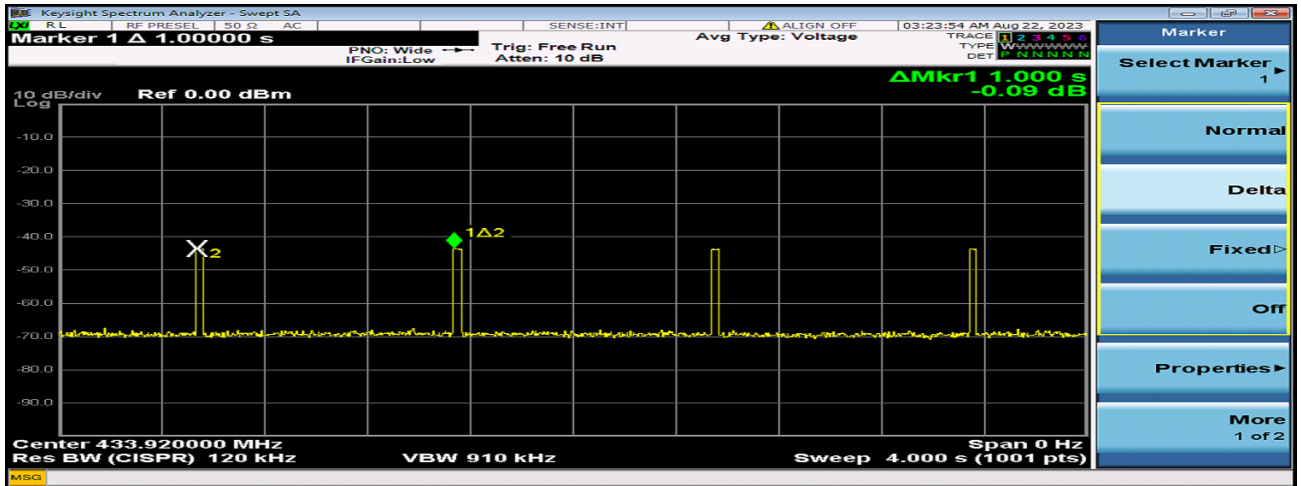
Keysight Spectrum Analyzer - Swept SA
RL | RF PRESEL | 50 Ω | AC | SENSE:INT | ALIGN OFF | 03:23:54 AM Aug 22, 2023
Marker 1 Δ 1.00000 s
PNO: Wide
IFGain:Low
Trig: Free Run
Atten: 10 dB
Avg Type: Voltage
TRACE 1 2 3 4 5 6
TYPE WWWWWW
DET P N N N N N
ΔMkr1 1.000 s
-0.09 dB
10 dB/div Ref 0.00 dBm
Log
-10.0
-20.0
-30.0
-40.0
-50.0
-60.0
-70.0
-80.0
-90.0
X2
1Δ2
Center 433.920000 MHz
Res BW (CISPR) 120 kHz
VBW 910 kHz
Span 0 Hz
Sweep 4.000 s (1001 pts)
Marker
Select Marker
1
Normal
Delta
Fixed
Off
Properties
More
1 of 2
MSG